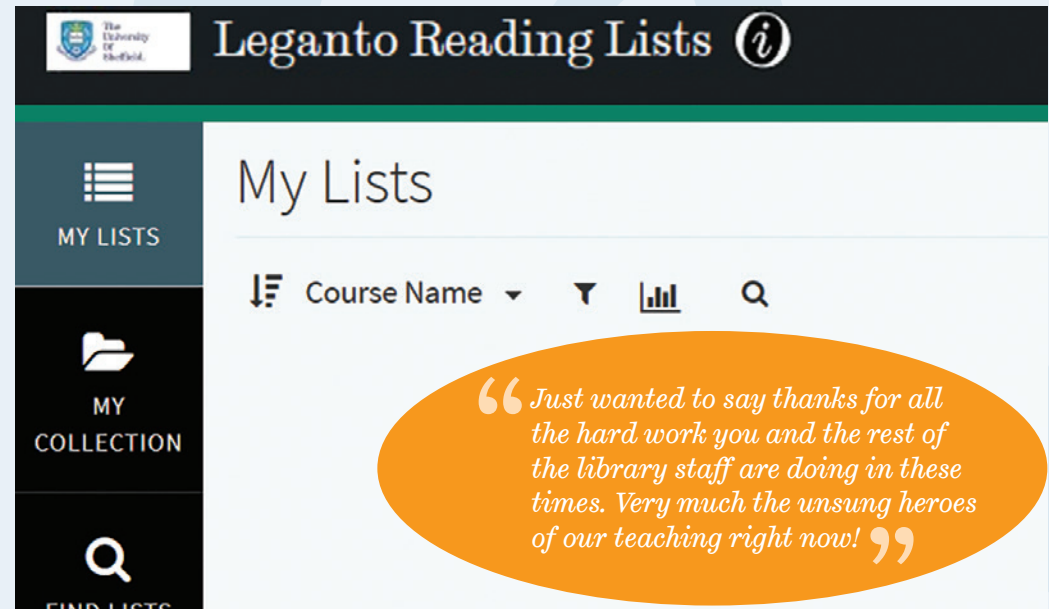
The University Of Sheffield.

Leganto Reading Lists

MY LISTS

MY COLLECTION

FIND LISTS

My Lists

Course Name

“Just wanted to say thanks for all the hard work you and the rest of the library staff are doing in these times. Very much the unsung heroes of our teaching right now!”